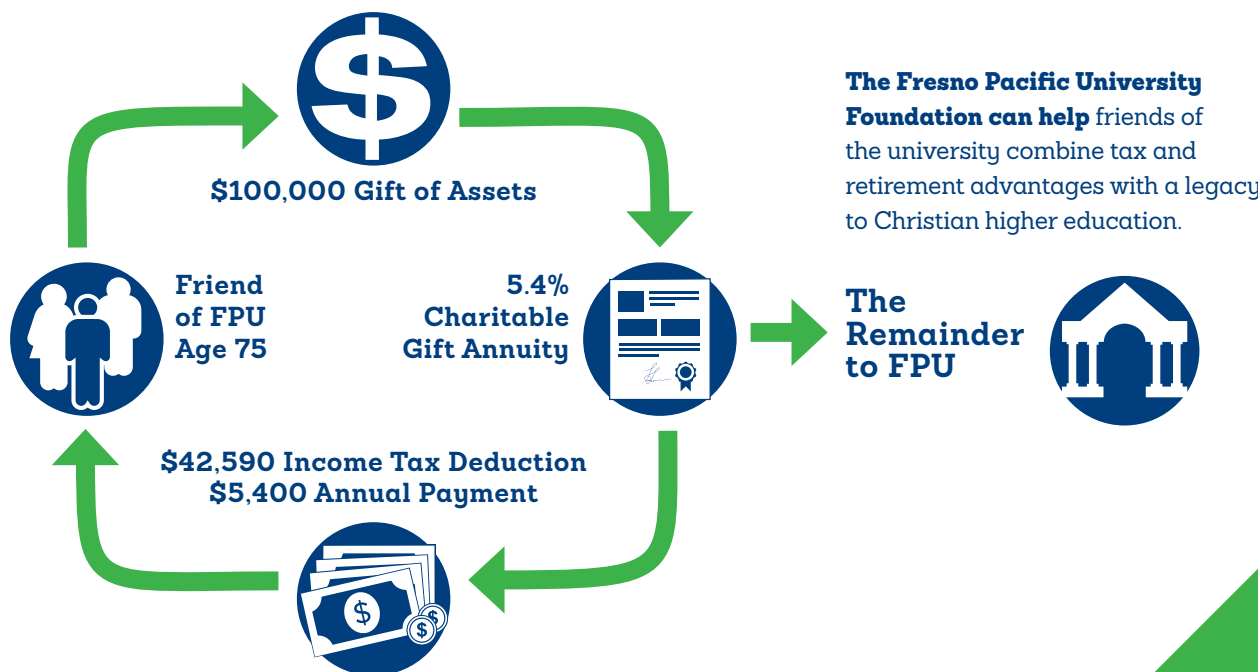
$

$100,000 Gift of Assets

**The Fresno Pacific University Foundation can help** friends of the university combine tax and retirement advantages with a legacy to Christian higher education.

Friend of FPU Age 75

5.4% Charitable Gift Annuity

The Remainder to FPU

$42,590 Income Tax Deduction
$5,400 Annual Payment

$

$

$